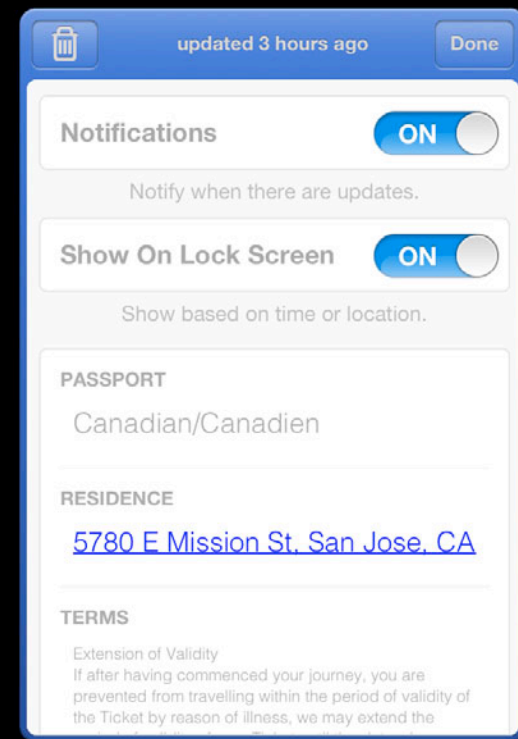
updated 3 hours ago

Done

Notifications

ON

Notify when there are updates.

Show On Lock Screen

ON

Show based on time or location.

PASSPORT

Canadian/Canadien

RESIDENCE

5780 E Mission St, San Jose, CA

TERMS

Extension of Validity
If after having commenced your journey, you are prevented from travelling within the period of validity of the Ticket by reason of illness, we may extend the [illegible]